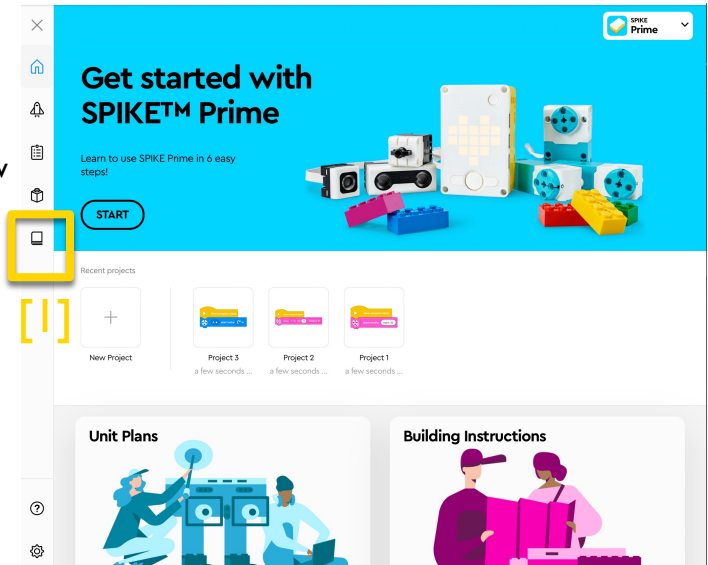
SPIKE Prime

Get started with SPIKE™ Prime

Learn to use SPIKE Prime in 6 easy steps!

START

Recent projects

New Project

Project 3
a few seconds ...

Project 2
a few seconds ...

Project 1
a few seconds ...

Unit Plans

Building Instructions